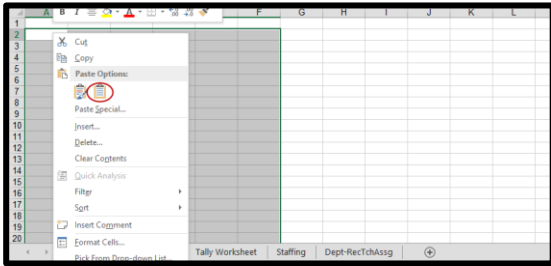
A B I A F G H I J K L
1
2
3
4
5
6
7
8
9
10
11
12
13
14
15
16
17
18
19
20

Cut
Copy
Paste Options:
Paste Special...
Insert...
Delete...
Clear Contents
Quick Analysis
Filter
Sort
Insert Comment
Format Cells...
Pick From Drop-down List...

Tally Worksheet
Staffing
Dept-RecTchAssg